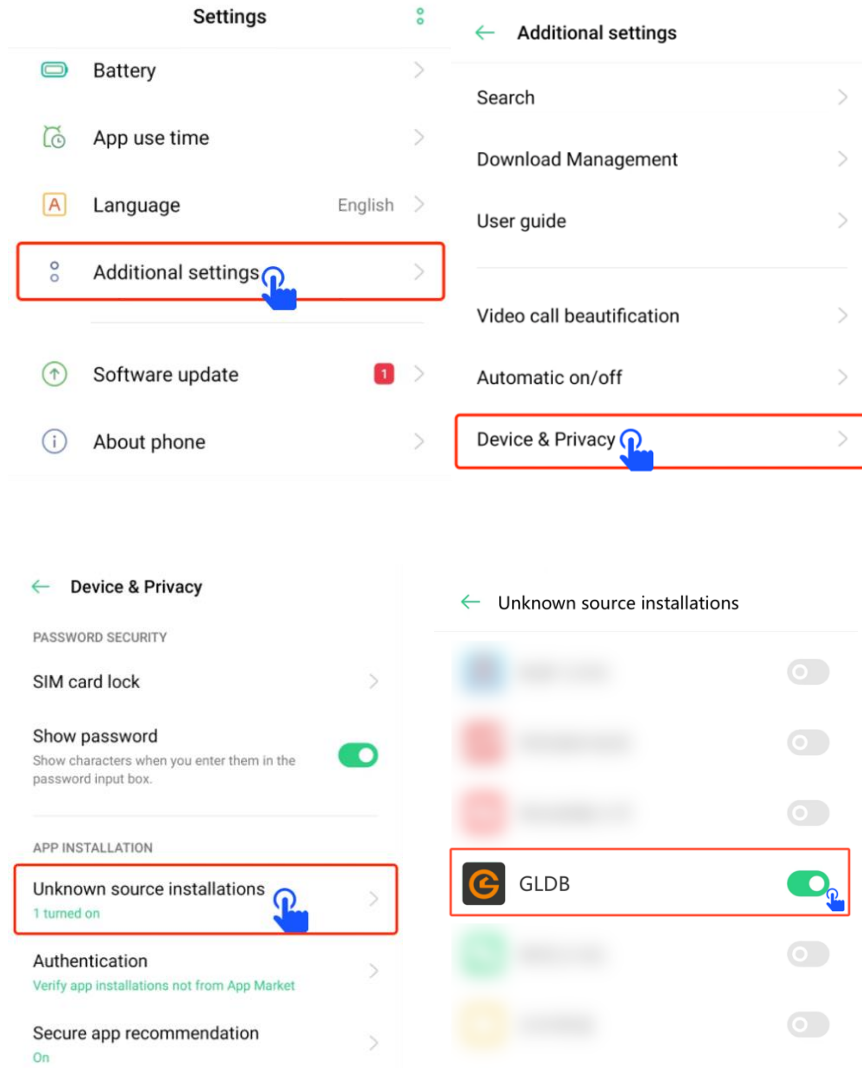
Settings

Battery

App use time

Language English

Additional settings

Software update 1

About phone

Additional settings

Search

Download Management

User guide

Video call beautification

Automatic on/off

Device & Privacy

Device & Privacy

PASSWORD SECURITY

SIM card lock

Show password
Show characters when you enter them in the password input box.

APP INSTALLATION

Unknown source installations
1 turned on

Authentication
Verify app installations not from App Market

Secure app recommendation
On

Unknown source installations

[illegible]

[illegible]

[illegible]

GLDB

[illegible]

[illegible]